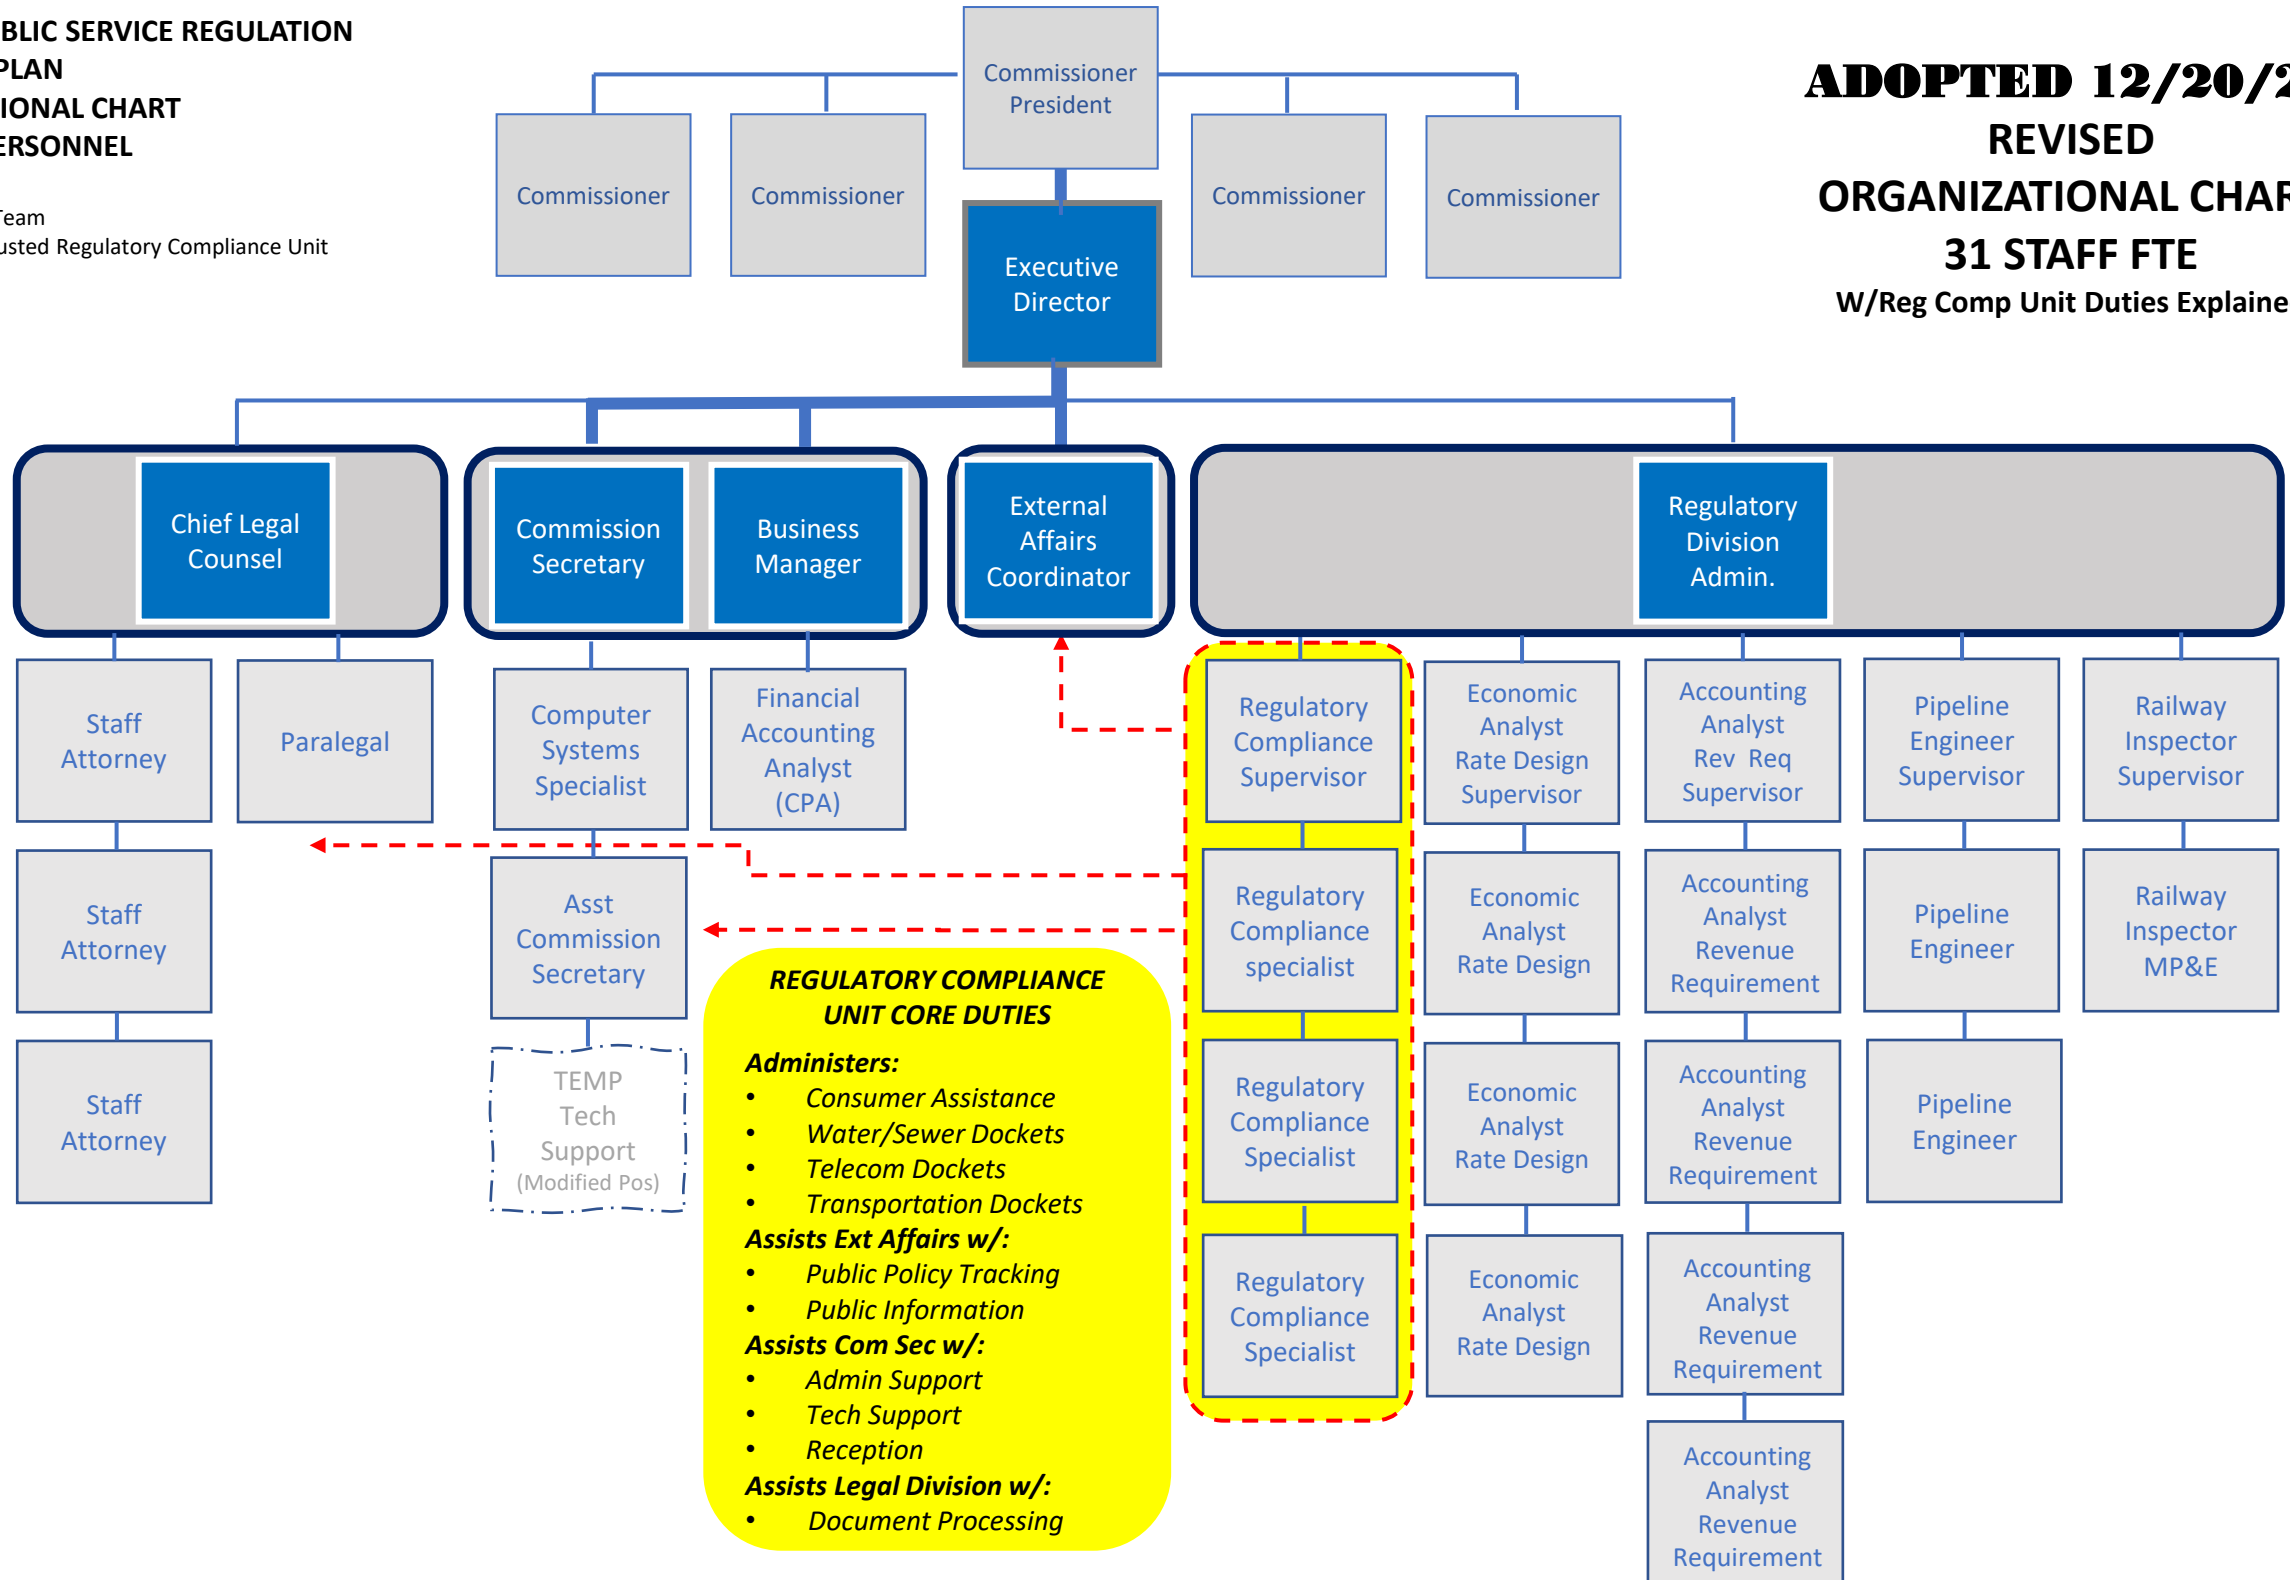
BLIC SERVICE REGULATION
PLAN
IONAL CHART
ERSONNEL

Team
usted Regulatory Compliance Unit

Commissioner President

Commissioner

Commissioner

Commissioner

Commissioner

Executive Director

ADOPTED 12/20/2
REVISED
ORGANIZATIONAL CHAR
31 STAFF FTE
W/Reg Comp Unit Duties Explaine

Chief Legal Counsel

Commission Secretary

Business Manager

External Affairs Coordinator

Regulatory Division Admin.

Staff Attorney

Paralegal

Computer Systems Specialist

Financial Accounting Analyst (CPA)

Regulatory Compliance Supervisor

Economic Analyst Rate Design Supervisor

Accounting Analyst Rev Req Supervisor

Pipeline Engineer Supervisor

Railway Inspector Supervisor

Staff Attorney

Asst Commission Secretary

Regulatory Compliance specialist

Economic Analyst Rate Design

Accounting Analyst Revenue Requirement

Pipeline Engineer

Railway Inspector MP&E

Staff Attorney

TEMP Tech Support (Modified Pos)

REGULATORY COMPLIANCE UNIT CORE DUTIES
Administers:
• Consumer Assistance
• Water/Sewer Dockets
• Telecom Dockets
• Transportation Dockets
Assists Ext Affairs w/:
• Public Policy Tracking
• Public Information
Assists Com Sec w/:
• Admin Support
• Tech Support
• Reception
Assists Legal Division w/:
• Document Processing

Regulatory Compliance Specialist

Economic Analyst Rate Design

Accounting Analyst Revenue Requirement

Pipeline Engineer

Regulatory Compliance Specialist

Economic Analyst Rate Design

Accounting Analyst Revenue Requirement

Accounting Analyst Revenue Requirement